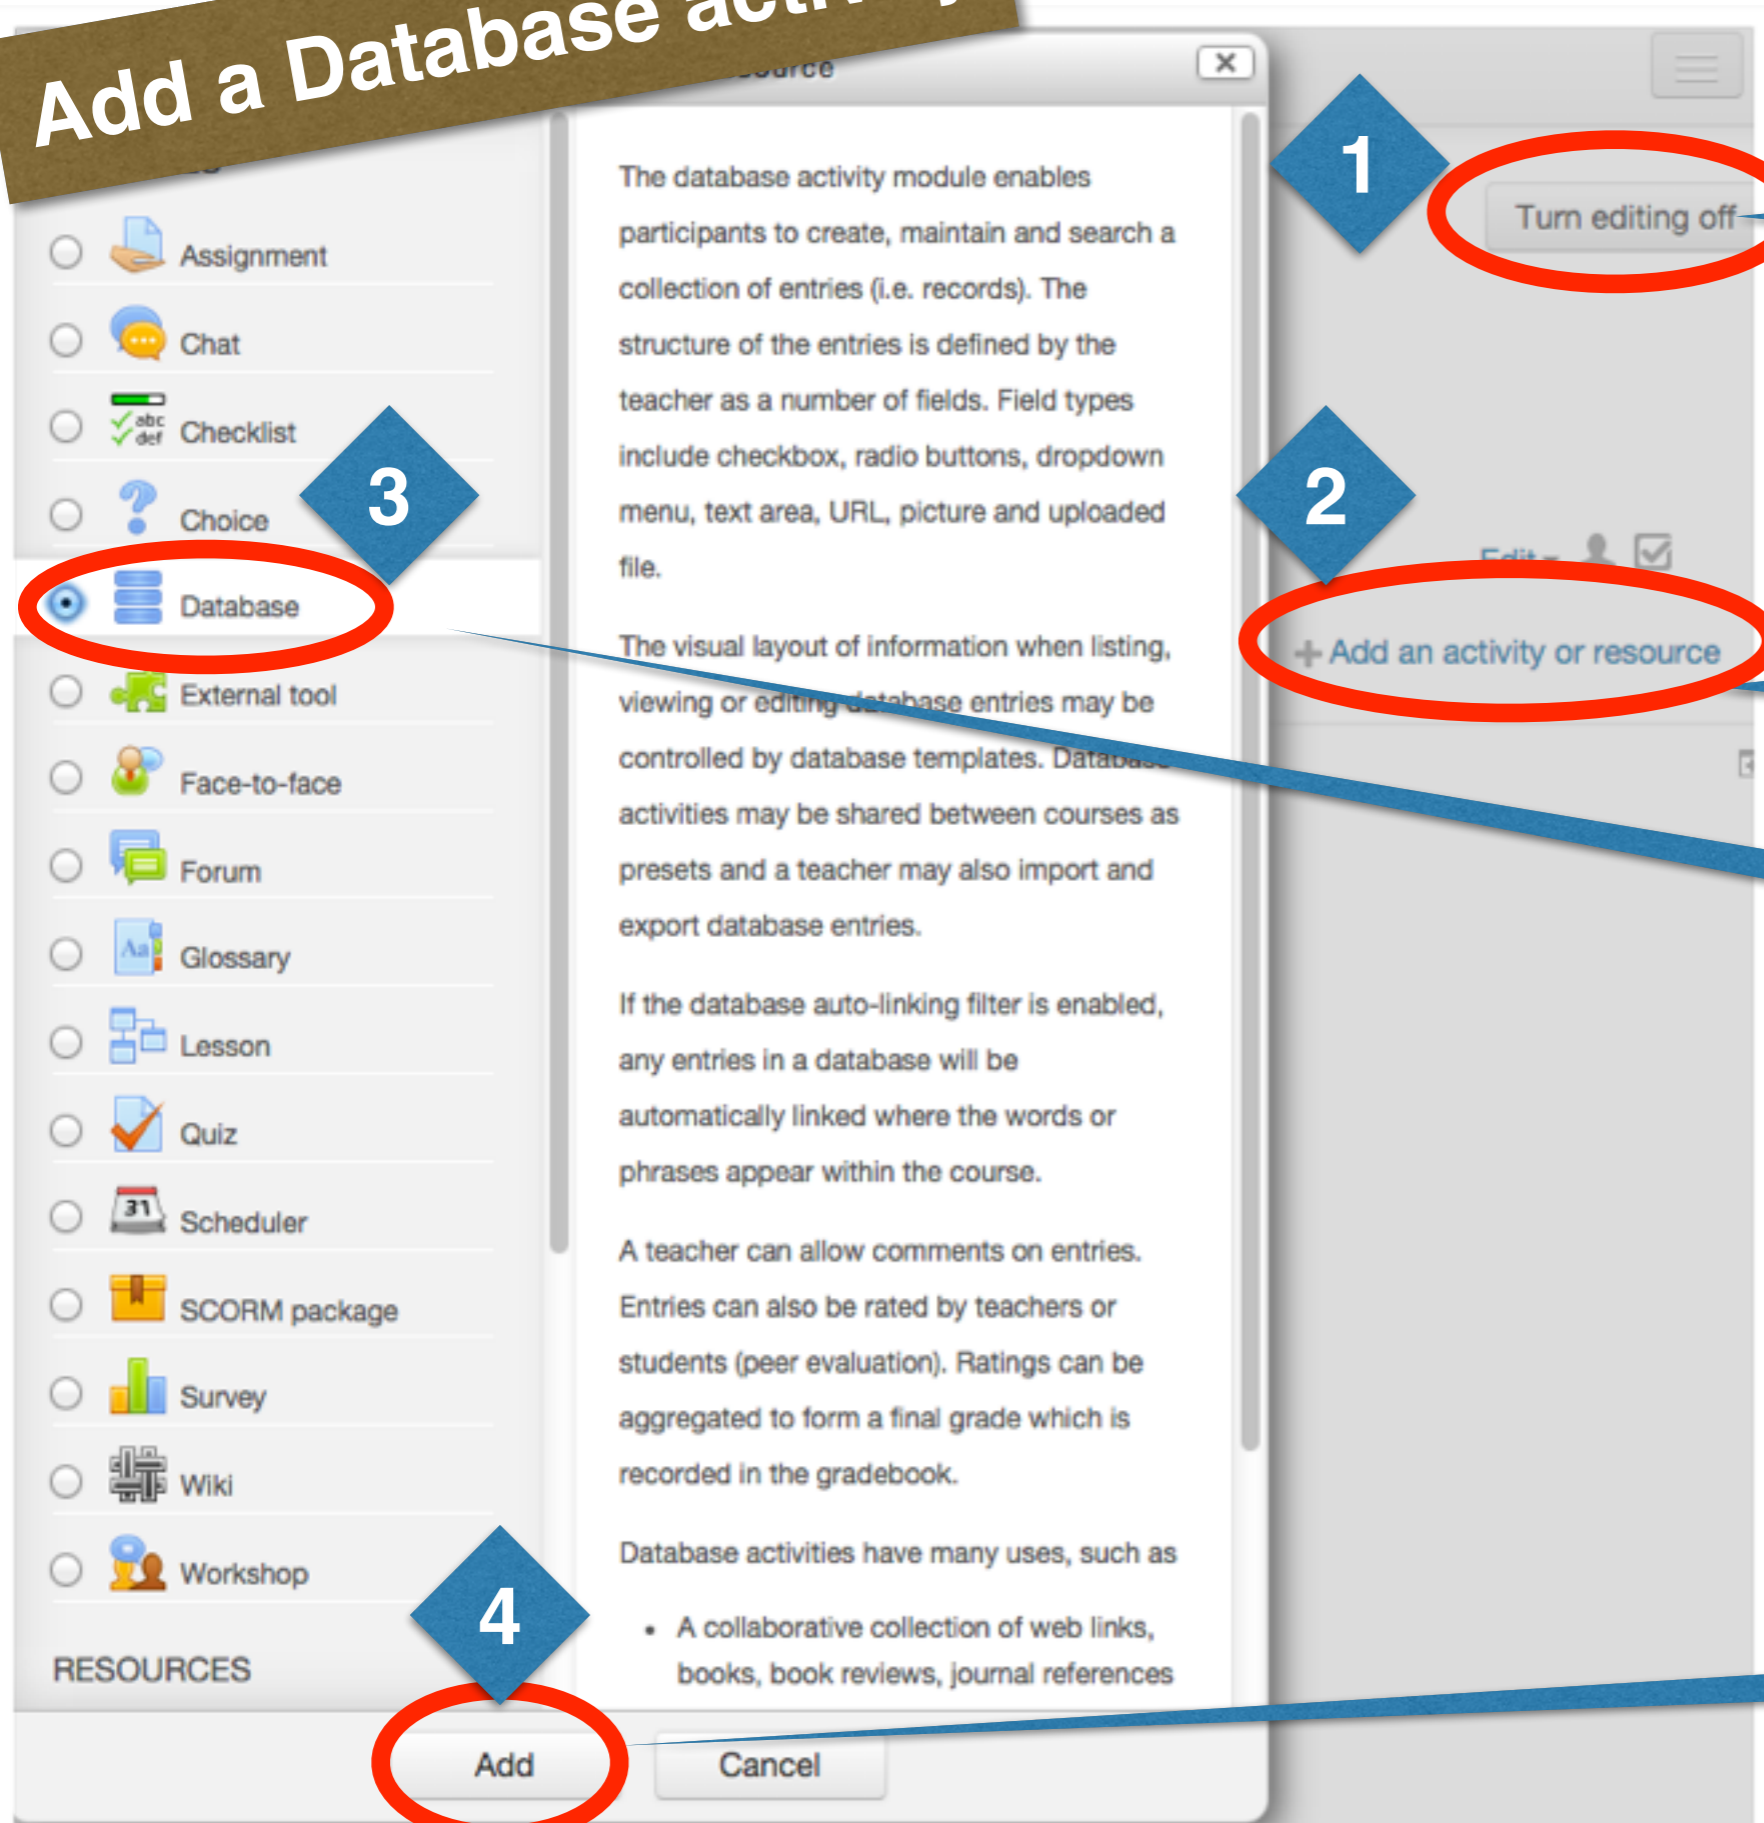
Add a Database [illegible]

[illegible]source

1

Turn editing off

Assignment

Chat

Checklist

Choice

3

Database

External tool

Face-to-face

Forum

Glossary

Lesson

Quiz

Scheduler

SCORM package

Survey

Wiki

Workshop

RESOURCES

4

The database activity module enables participants to create, maintain and search a collection of entries (i.e. records). The structure of the entries is defined by the teacher as a number of fields. Field types include checkbox, radio buttons, dropdown menu, text area, URL, picture and uploaded file.

The visual layout of information when listing, viewing or editing database entries may be controlled by database templates. Database activities may be shared between courses as presets and a teacher may also import and export database entries.

If the database auto-linking filter is enabled, any entries in a database will be automatically linked where the words or phrases appear within the course.

A teacher can allow comments on entries. Entries can also be rated by teachers or students (peer evaluation). Ratings can be aggregated to form a final grade which is recorded in the gradebook.

Database activities have many uses, such as

• A collaborative collection of web links, books, book reviews, journal references

2

Edit

+ Add an activity or resource

Add

Cancel